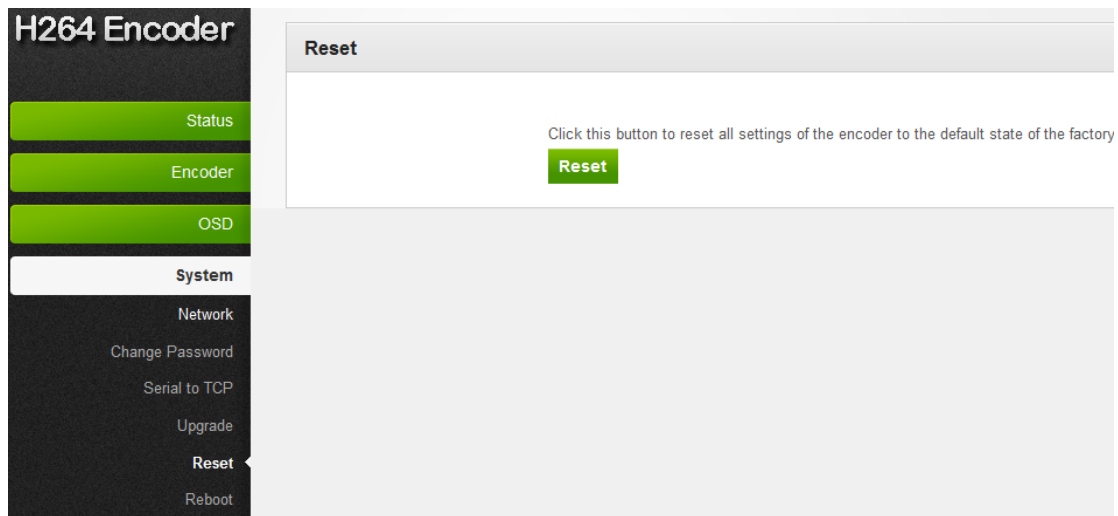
H264 Encoder

Status

Encoder

OSD

System

Network

Change Password

Serial to TCP

Upgrade

Reset

Reboot

Reset

Click this button to reset all settings of the encoder to the default state of the factory

Reset